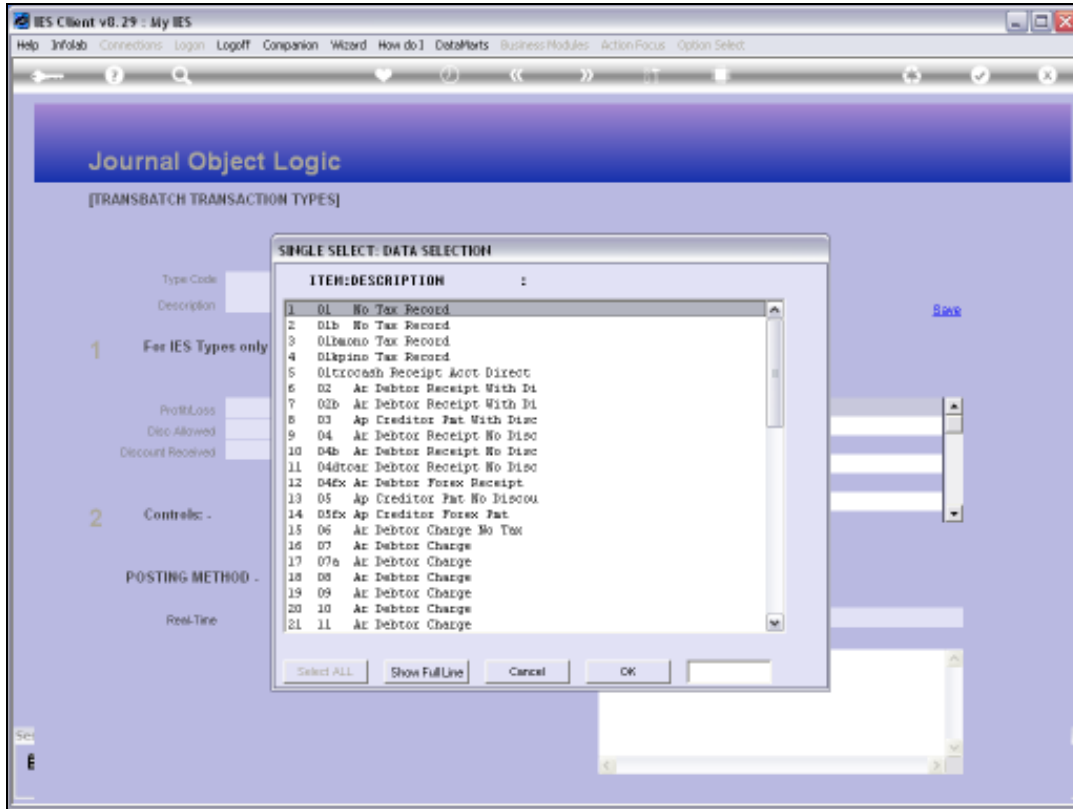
IES Client v8.29 : My IES

Help Infolab Connections Logon Logoff Companion Wizard How do I DataMarts Business Modules Action Focus Option Select

Journal Object Logic

[TRANSBATCH TRANSACTION TYPES]

Type Code

Description

1 For IES Types only

Profit/Loss

Disc Allowed

Discount Received

2 Controls: -

POSTING METHOD -

Real-Time

Save

SINGLE SELECT: DATA SELECTION

ITEM:DESCRIPTION :

| | | |
|---|---|---|
| 1 | 01 | No Tax Record |
| 2 | 01b | No Tax Record |
| 3 | 01bmono | Tax Record |
| 4 | 01kpino | Tax Record |
| 5 | 01trocash | Receipt Acct Direct |
| 6 | 02 | Ar Debtor Receipt With Di |
| 7 | 02b | Ar Debtor Receipt With Di |
| 8 | 03 | Ap Creditor Pmt With Disc |
| 9 | 04 | Ar Debtor Receipt No Disc |
| 10 | 04b | Ar Debtor Receipt No Disc |
| 11 | 04dtoar | Debtor Receipt No Disc |
| 12 | 04fx | Ar Debtor Forex Receipt |
| 13 | 05 | Ap Creditor Pmt No Discou |
| 14 | 05fx | Ap Creditor Forex Pmt |
| 15 | 06 | Ar Debtor Charge No Tax |
| 16 | 07 | Ar Debtor Charge |
| 17 | 07a | Ar Debtor Charge |
| 18 | 08 | Ar Debtor Charge |
| 19 | 09 | Ar Debtor Charge |
| 20 | 10 | Ar Debtor Charge |
| 21 | 11 | Ar Debtor Charge |

Select ALL Show Full Line Cancel OK

Se
E